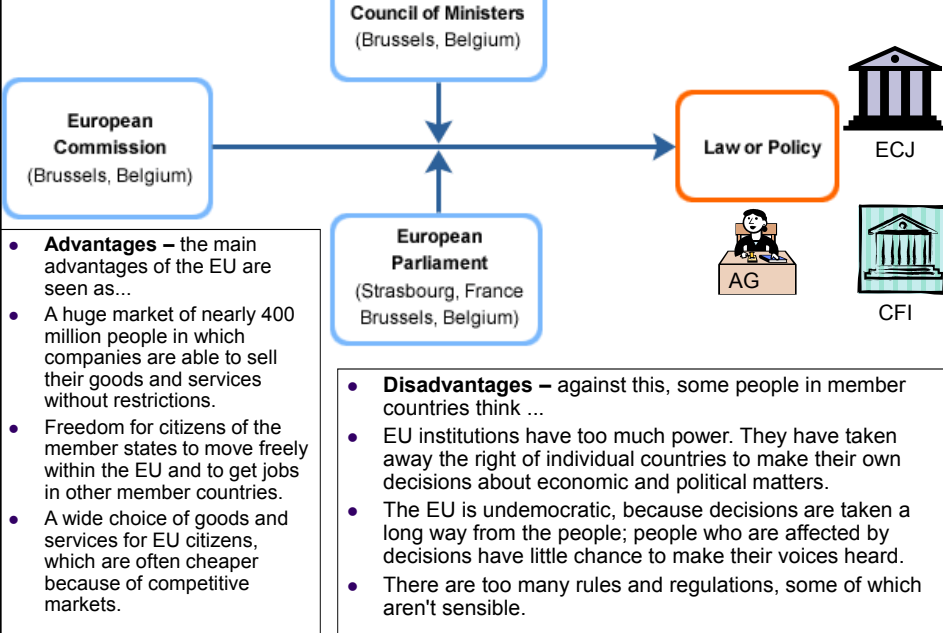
Council of Ministers
(Brussels, Belgium)

European Commission
(Brussels, Belgium)

Law or Policy

ECJ

European Parliament
(Strasbourg, France
Brussels, Belgium)

AG

CFI

- **Advantages –** the main advantages of the EU are seen as...
- A huge market of nearly 400 million people in which companies are able to sell their goods and services without restrictions.
- Freedom for citizens of the member states to move freely within the EU and to get jobs in other member countries.
- A wide choice of goods and services for EU citizens, which are often cheaper because of competitive markets.

- **Disadvantages –** against this, some people in member countries think ...
- EU institutions have too much power. They have taken away the right of individual countries to make their own decisions about economic and political matters.
- The EU is undemocratic, because decisions are taken a long way from the people; people who are affected by decisions have little chance to make their voices heard.
- There are too many rules and regulations, some of which aren't sensible.